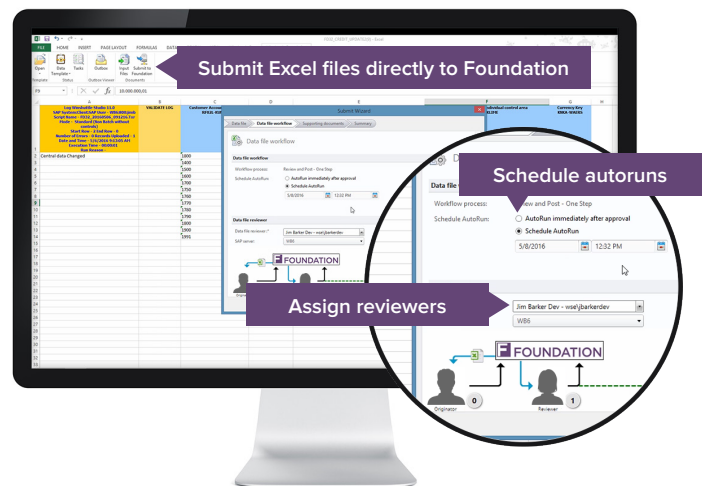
Submit Excel files directly to Foundation

Schedule autoruns

Assign reviewers

FILE HOME INSERT PAGE LAYOUT FORMULAS DATA

Open Data Template Tasks Outbox Input Files Submit to Foundation

Template Status Outbox Viewer Documents

F9 $f_x$ 10.000.000,01

VALIDITY LOG

Central data Changed

Submit Wizard

Data file Data file workflow Supporting documents Summary

Data file workflow

Data file workflow

Workflow process: Review and Post - One Step

Schedule AutoRun: AutoRun immediately after approval

Schedule AutoRun

5/8/2016 12:32 PM

Data file reviewer

Data file reviewer: Jim Barker Dev - wse\jbarkerdev

SAP server: WB6

FOUNDATION

Data file

Workflow process: Review and Post - One Step

Schedule AutoRun: AutoRun immediately after approval

Schedule AutoRun

5/8/2016 12:32 PM

Jim Barker Dev - wse\jbarkerdev

WB6

FOUNDATION

Originator 0

Reviewer 1